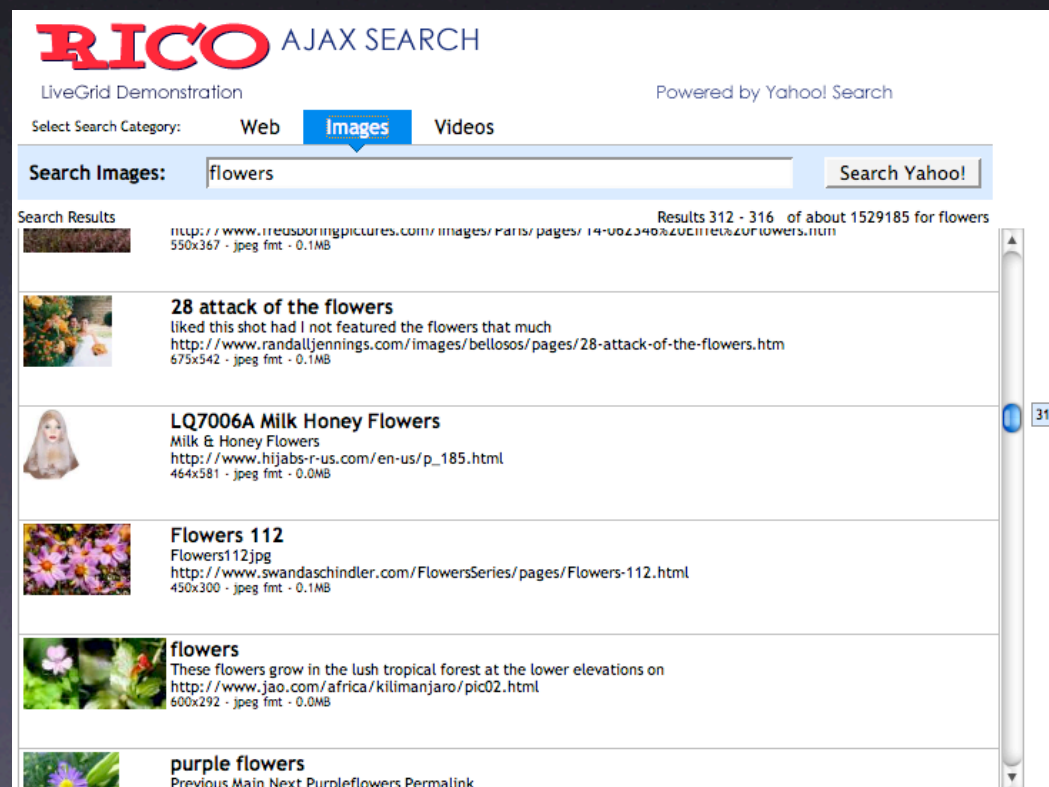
RICO AJAX SEARCH

LiveGrid Demonstration

Powered by Yahoo! Search

Select Search Category: Web Images Videos

Search Images: flowers Search Yahoo!

Search Results

Results 312 - 316 of about 1529185 for flowers

http://www.fredsboringpictures.com/images/Paris/pages/14-062346%20Eiffel%20Flowers.htm
550x367 - jpeg fmt - 0.1MB

28 attack of the flowers
liked this shot had I not featured the flowers that much
http://www.randalljennings.com/images/bellosos/pages/28-attack-of-the-flowers.htm
675x542 - jpeg fmt - 0.1MB

LQ7006A Milk Honey Flowers
Milk & Honey Flowers
http://www.hijabs-r-us.com/en-us/p_185.html
464x581 - jpeg fmt - 0.0MB

Flowers 112
Flowers112jpg
http://www.swandaschindler.com/FlowersSeries/pages/Flowers-112.html
450x300 - jpeg fmt - 0.1MB

flowers
These flowers grow in the lush tropical forest at the lower elevations on
http://www.jao.com/africa/kilimanjaro/pic02.html
600x292 - jpeg fmt - 0.0MB

purple flowers
Previous Main Next Purpleflowers Permalink

31